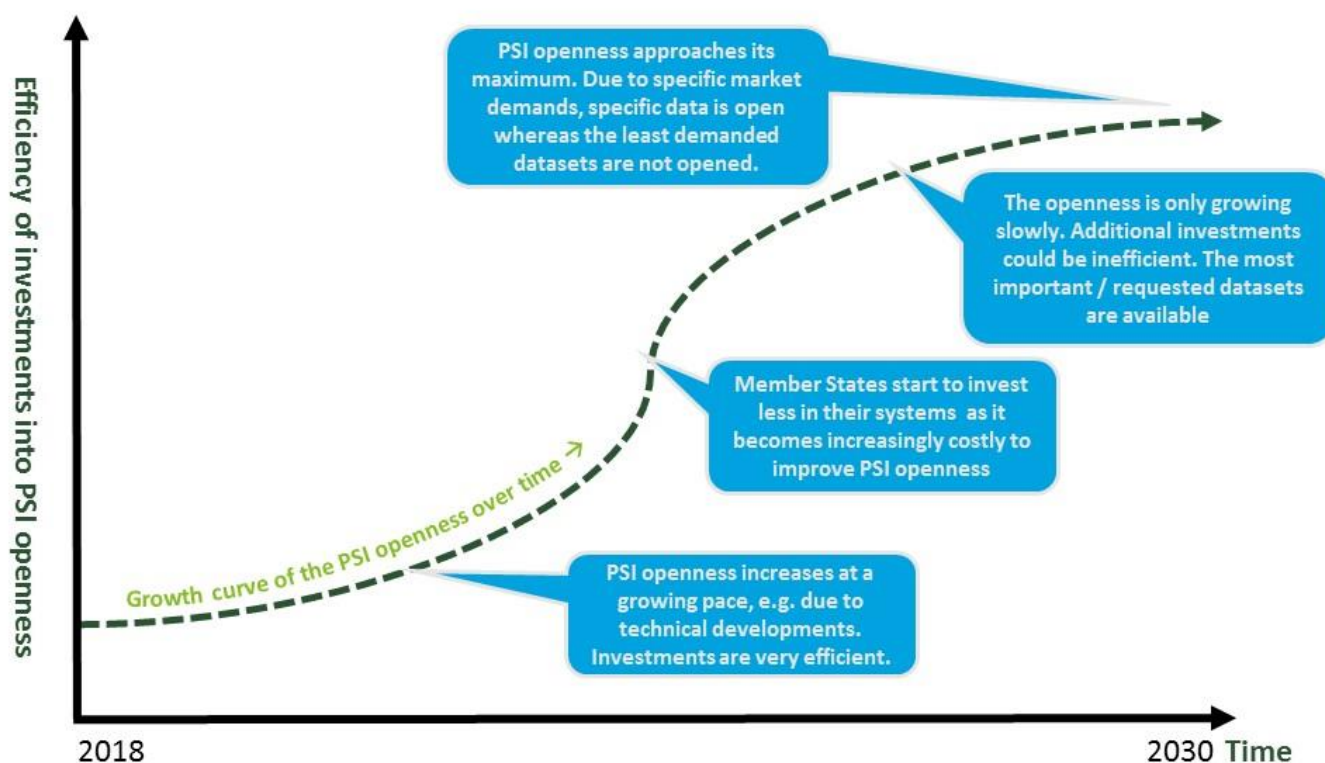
Efficiency of investments into PSI openness

PSI openness approaches its maximum. Due to specific market demands, specific data is open whereas the least demanded datasets are not opened.

The openness is only growing slowly. Additional investments could be inefficient. The most important / requested datasets are available

Member States start to invest less in their systems as it becomes increasingly costly to improve PSI openness

Growth curve of the PSI openness over time →

PSI openness increases at a growing pace, e.g. due to technical developments. Investments are very efficient.

2018

2030 Time